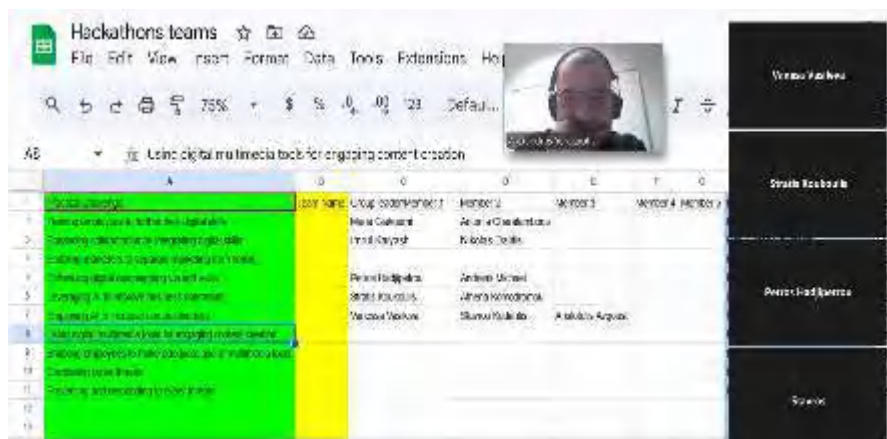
Hackathons teams
File Edit View Insert Format Data Tools Extensions Help
75% $ % .0 .00 123 Default
A8 Using digital multimedia tools for engaging content creation

| | A | B | C | D | E | F | G |
|---|---|---|---|---|---|---|---|
| 1 | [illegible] | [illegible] | Group leader/Member 1 | Member 2 | Member 3 | Member 4 | Member 5 |
| 2 | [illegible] | | Maria Galeanu | Antonia Chandan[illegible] | | | |
| 3 | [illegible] | | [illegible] | Nikolas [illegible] | | | |
| 4 | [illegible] | | | | | | |
| 5 | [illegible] | | Petros Hadjipetros | Andreas Michael | | | |
| 6 | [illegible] | | Stratis Koutoulis | Athena Konstantinou | | | |
| 7 | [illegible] | | Vanessa Vasileva | Stavros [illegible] | Anastasia Argyrou | | |
| 8 | Using digital multimedia tools for engaging content creation | | | | | | |
| 9 | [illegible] | | | | | | |
| 10 | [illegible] | | | | | | |
| 11 | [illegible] | | | | | | |
| 12 | | | | | | | |
| 13 | | | | | | | |

Vanessa Vasileva
Stratis Koutoulis
Petros Hadjipetros
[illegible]